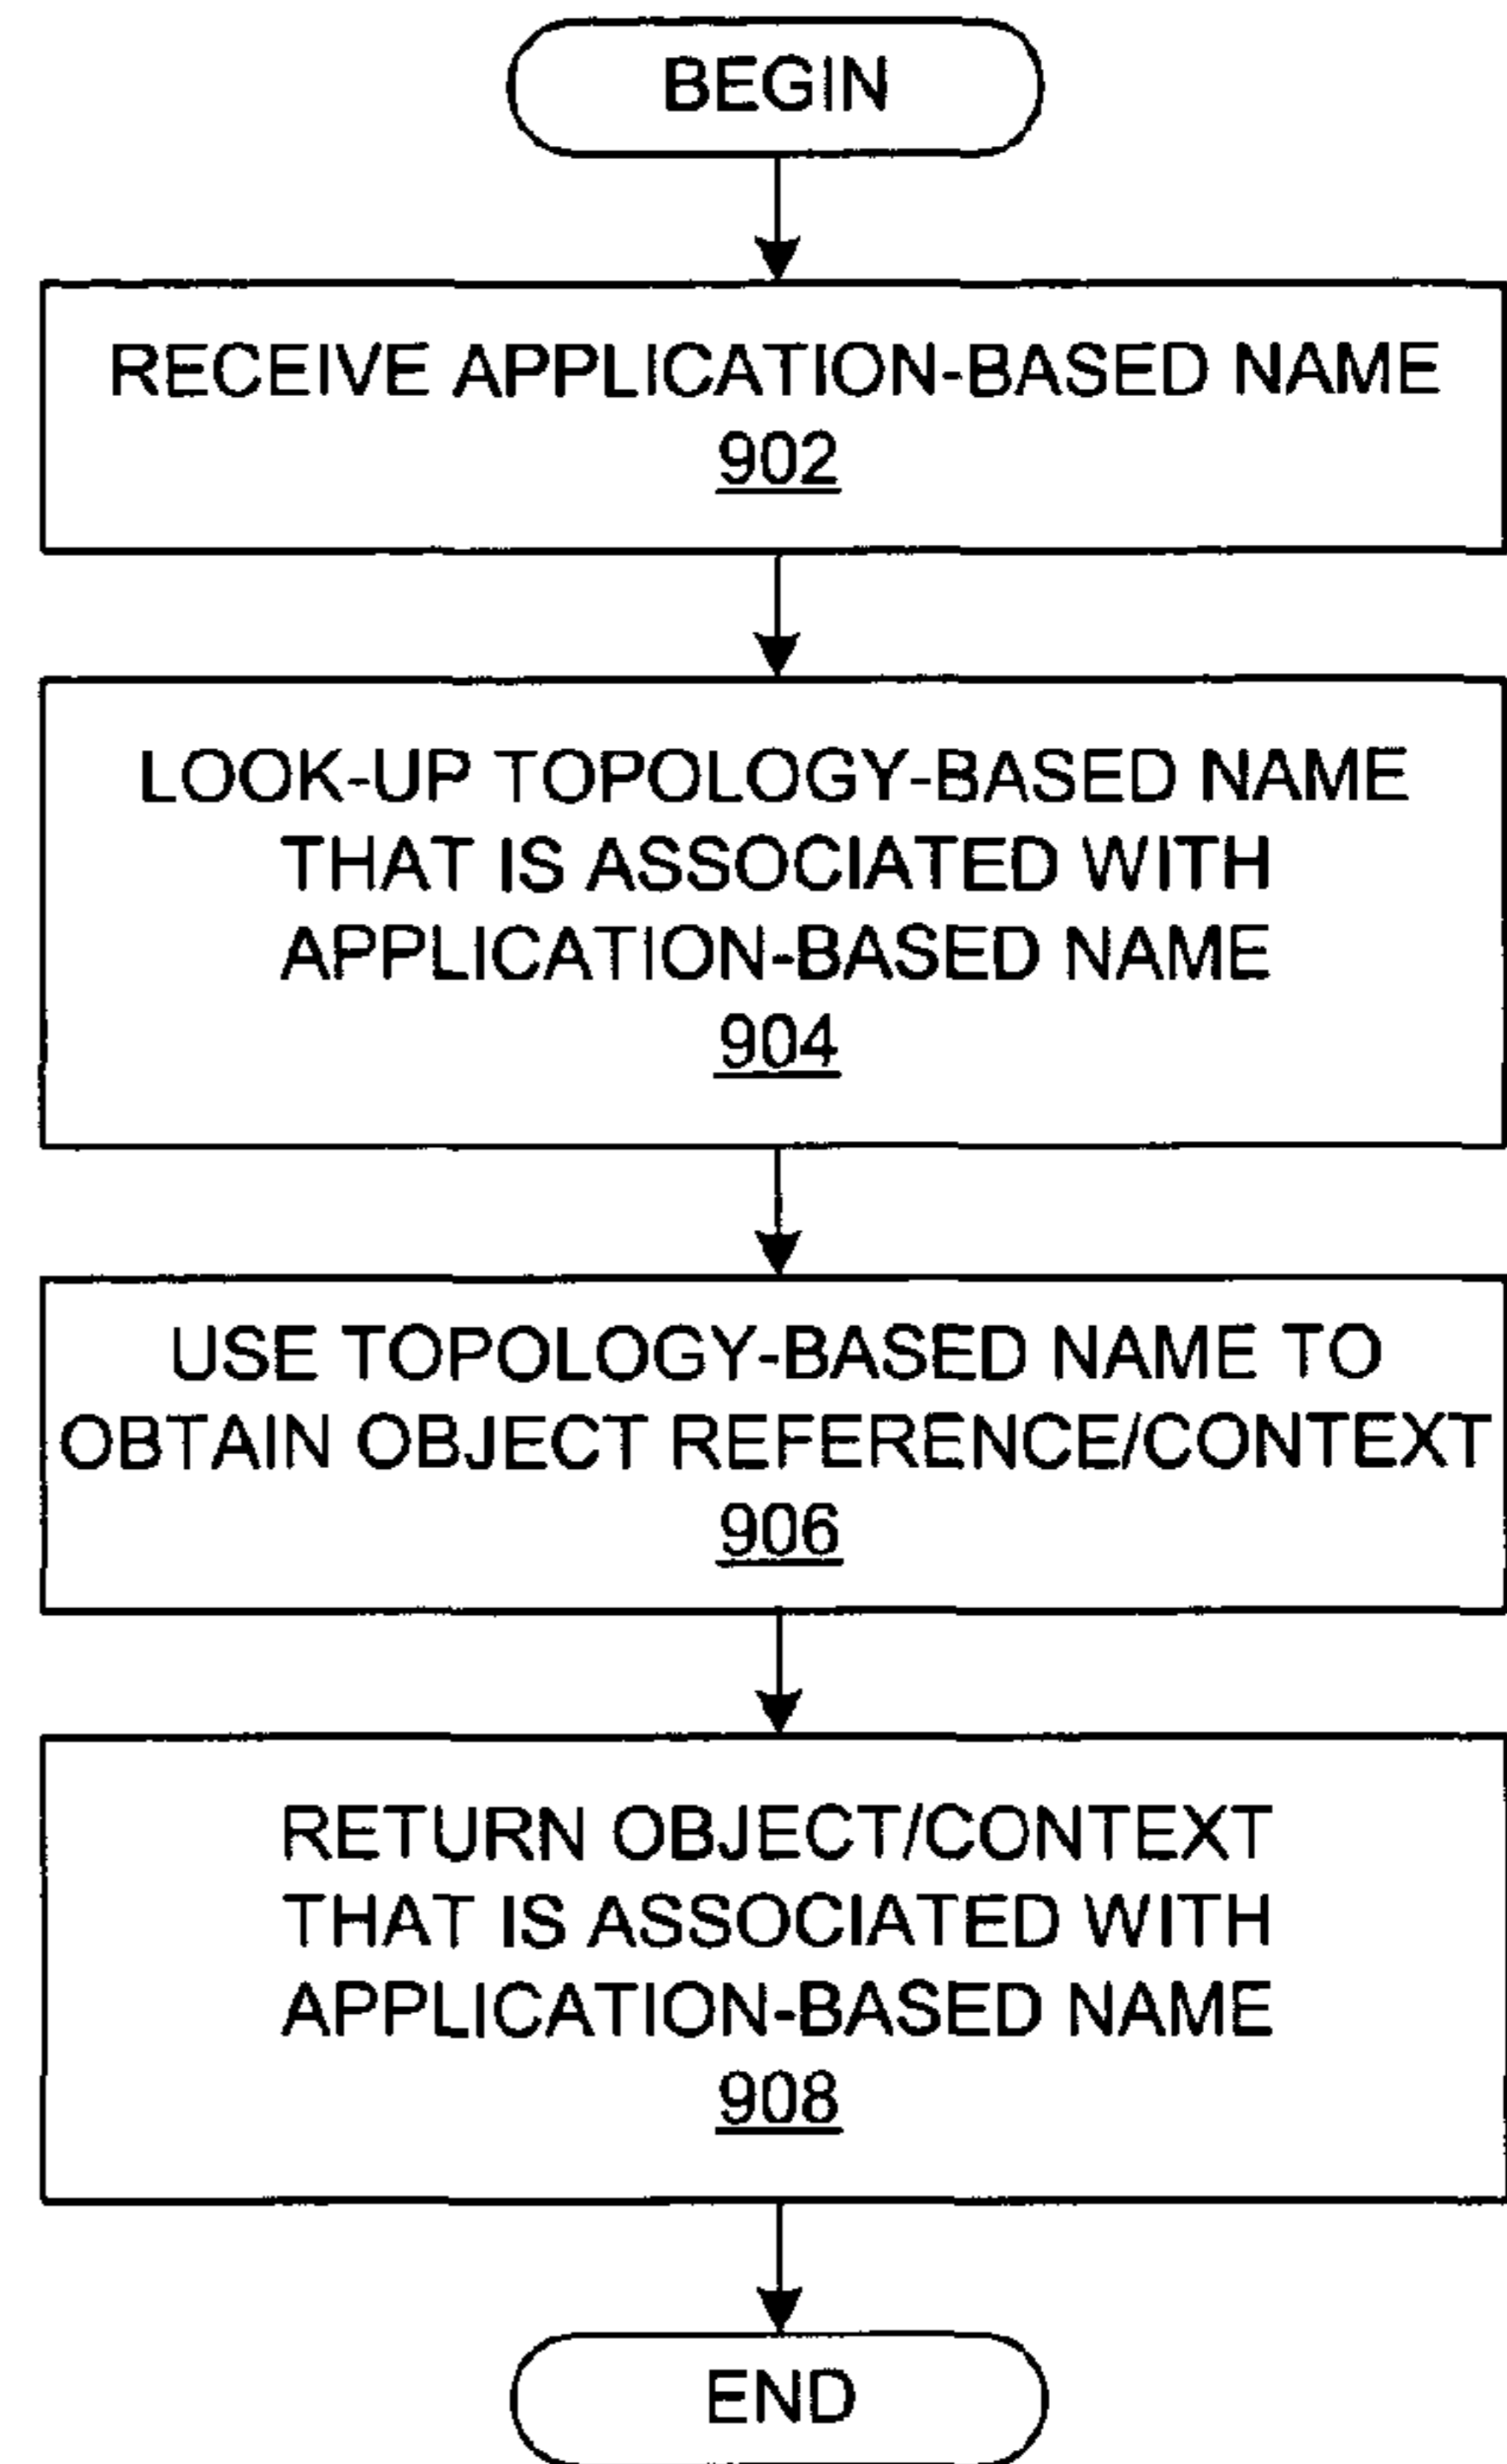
BEGIN

RECEIVE APPLICATION-BASED NAME
902

LOOK-UP TOPOLOGY-BASED NAME THAT IS ASSOCIATED WITH APPLICATION-BASED NAME
904

USE TOPOLOGY-BASED NAME TO OBTAIN OBJECT REFERENCE/CONTEXT
906

RETURN OBJECT/CONTEXT THAT IS ASSOCIATED WITH APPLICATION-BASED NAME
908

END